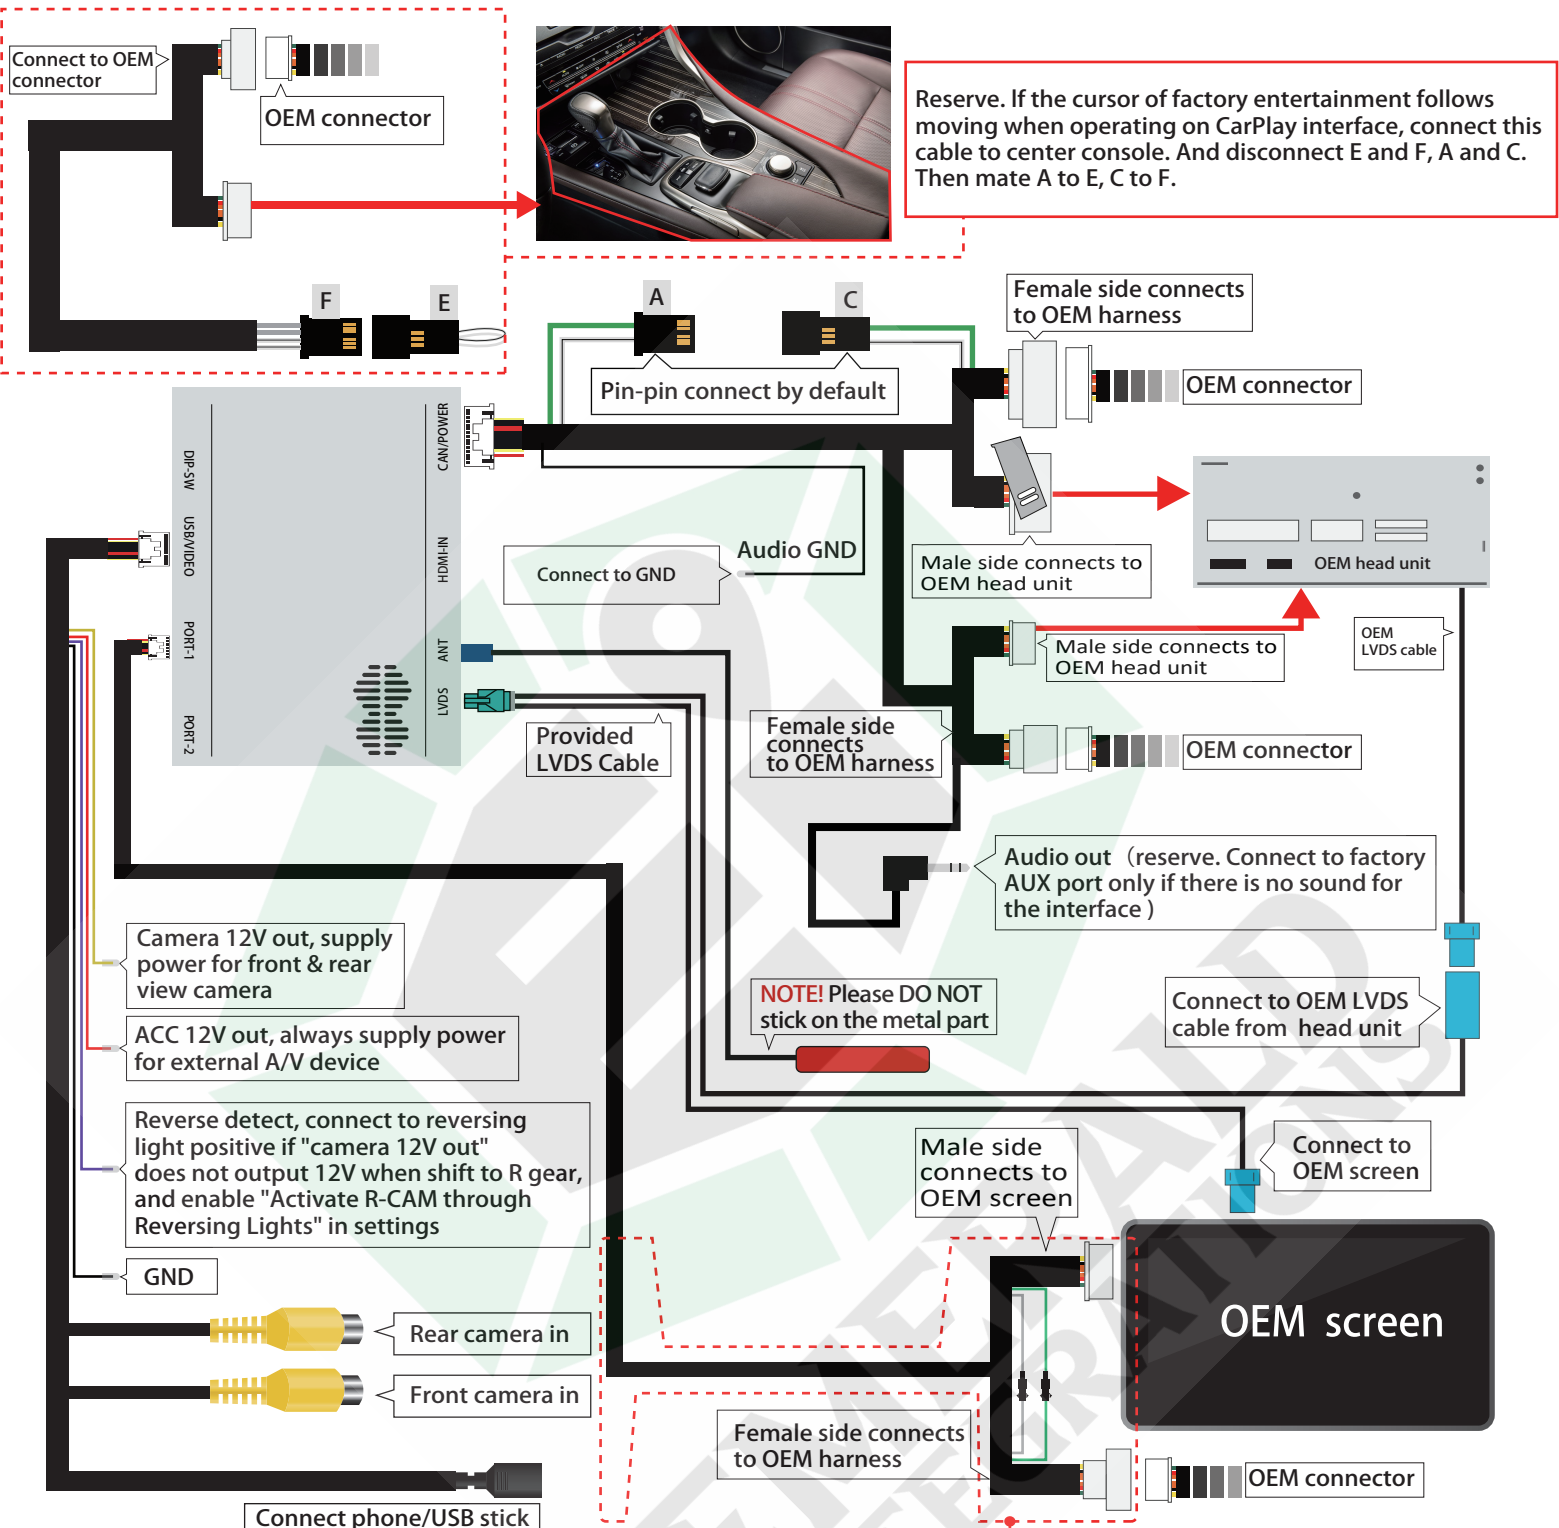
Connect to OEM connector

OEM connector

Reserve. If the cursor of factory entertainment follows moving when operating on CarPlay interface, connect this cable to center console. And disconnect E and F, A and C. Then mate A to E, C to F.

F

E

A

C

Female side connects to OEM harness

Pin-pin connect by default

OEM connector

DIP-SW

USB/VIDEO

PORT-1

PORT-2

CAN/POWER

HDMI-IN

ANT

LVDS

Audio GND

Connect to GND

Male side connects to OEM head unit

OEM head unit

Male side connects to OEM head unit

OEM LVDS cable

Provided LVDS Cable

Female side connects to OEM harness

OEM connector

Audio out（reserve. Connect to factory AUX port only if there is no sound for the interface )

Camera 12V out, supply power for front & rear view camera

NOTE! Please DO NOT stick on the metal part

Connect to OEM LVDS cable from head unit

ACC 12V out, always supply power for external A/V device

Reverse detect, connect to reversing light positive if "camera 12V out" does not output 12V when shift to R gear, and enable "Activate R-CAM through Reversing Lights" in settings

Male side connects to OEM screen

Connect to OEM screen

GND

OEM screen

Rear camera in

Front camera in

Female side connects to OEM harness

OEM connector

Connect phone/USB stick